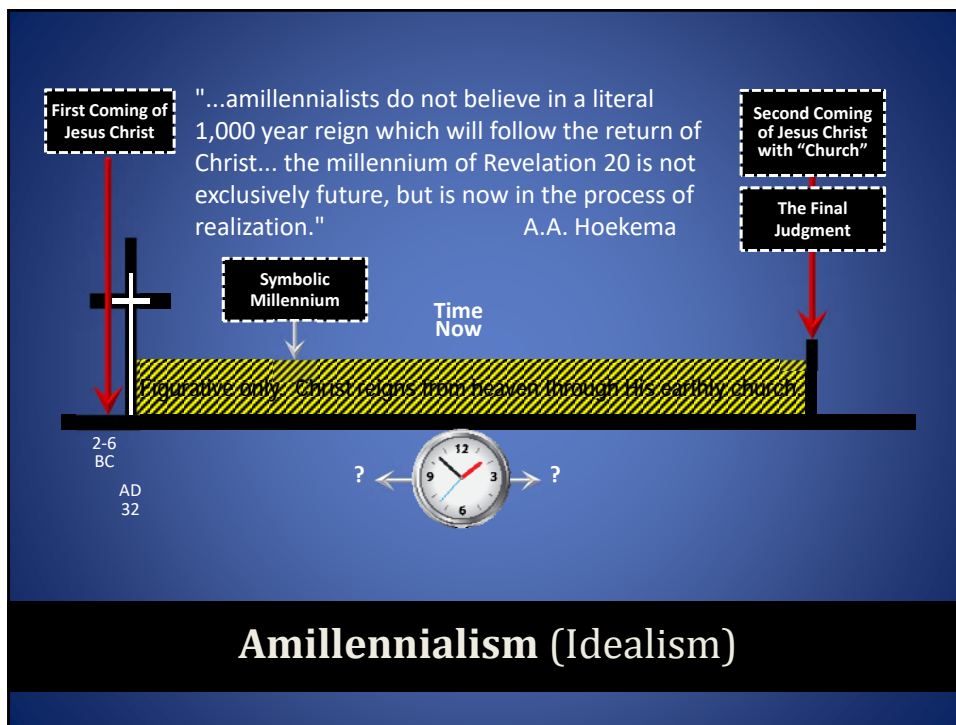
First Coming of Jesus Christ

"...amillennialists do not believe in a literal 1,000 year reign which will follow the return of Christ... the millennium of Revelation 20 is not exclusively future, but is now in the process of realization." A.A. Hoekema

Second Coming of Jesus Christ with "Church"

The Final Judgment

Symbolic Millennium

Time Now

Figurative only. Christ reigns from heaven through His earthly church.

2-6 BC

AD 32

? 12 9 3 6 ?

Amillennialism (Idealism)